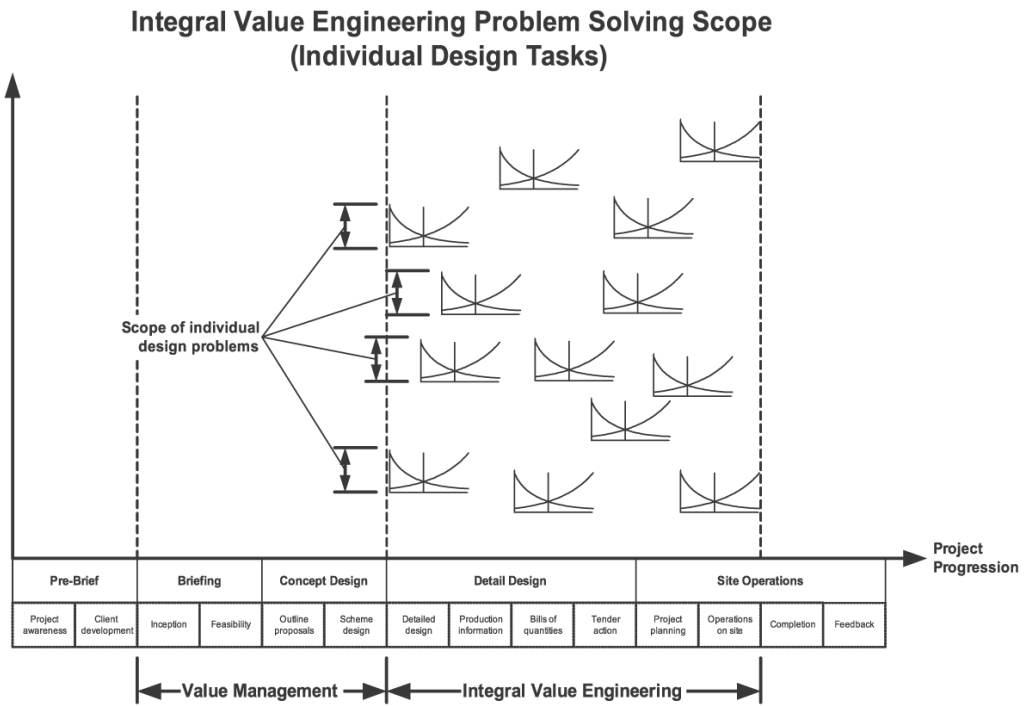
Integral Value Engineering Problem Solving Scope
(Individual Design Tasks)

Scope of individual design problems

Project Progression

| Pre-Brief | | Briefing | | Concept Design | | Detail Design | | | | Site Operations | | | |
|---|---|---|---|---|---|---|---|---|---|---|---|---|---|
| Project awareness | Client development | Inception | Feasibility | Outline proposals | Scheme design | Detailed design | Production information | Bills of quantities | Tender action | Project planning | Operations on site | Completion | Feedback |

Value Management

Integral Value Engineering